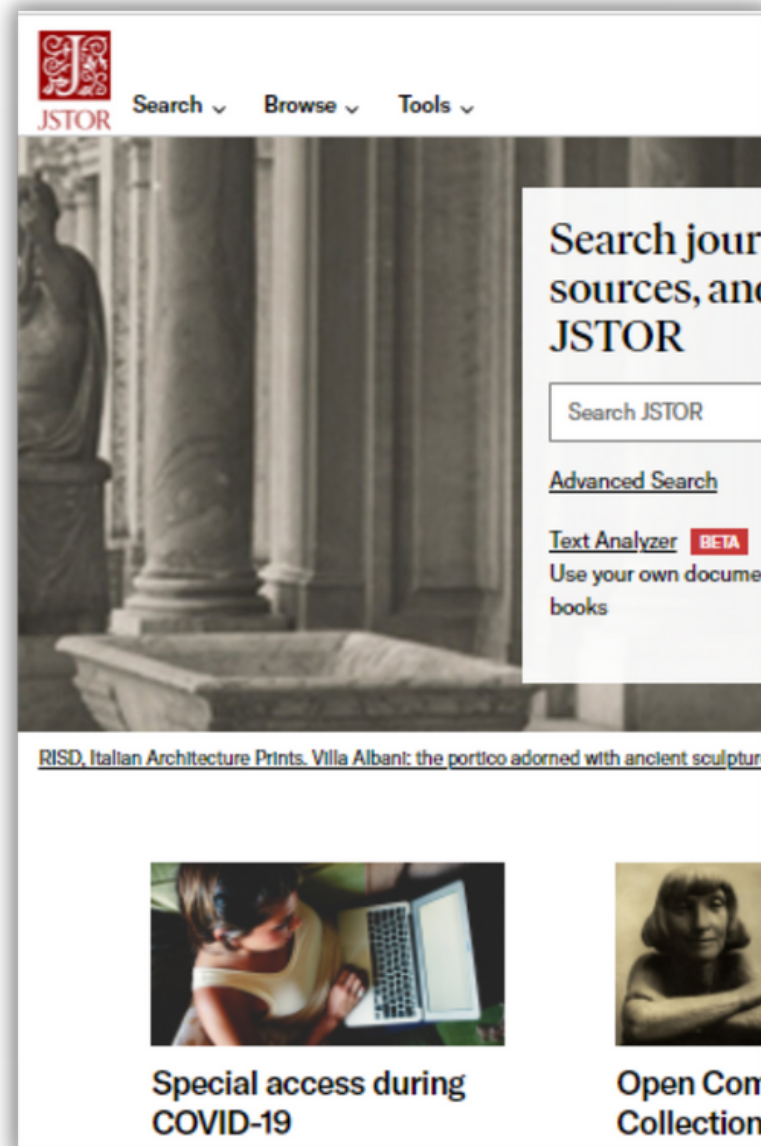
JSTOR

Search ⌄ Browse ⌄ Tools ⌄

Search jour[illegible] sources, and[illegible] JSTOR

Search JSTOR

Advanced Search

Text Analyzer BETA
Use your own docume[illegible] books

RISD, Italian Architecture Prints. Villa Albani: the portico adorned with ancient sculptur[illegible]

Special access during COVID-19

Open Com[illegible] Collection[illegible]